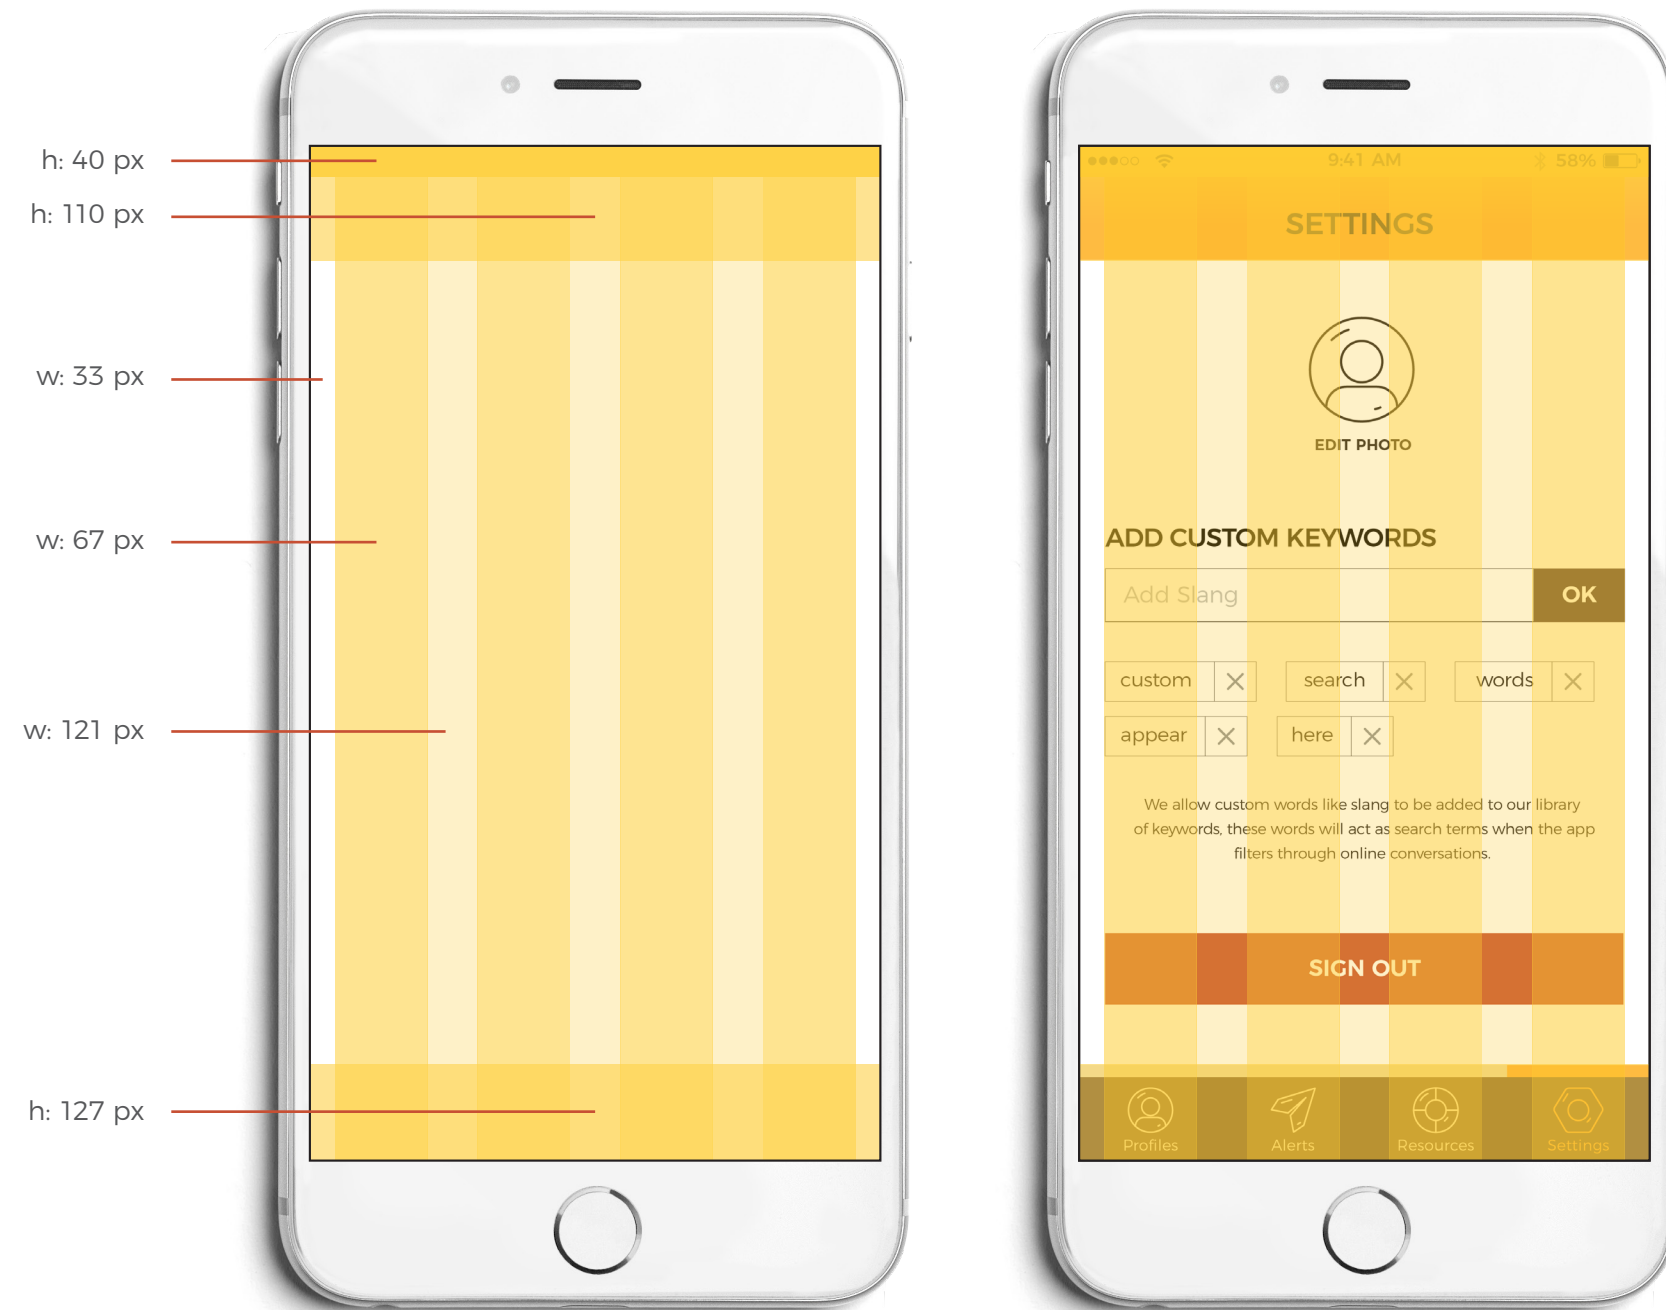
h: 40 px
h: 110 px
w: 33 px
w: 67 px
w: 121 px
h: 127 px

●●●○○ 9:41 AM 58%

SETTINGS

EDIT PHOTO

ADD CUSTOM KEYWORDS

Add Slang
OK

custom
search
words
appear
here

We allow custom words like slang to be added to our library of keywords, these words will act as search terms when the app filters through online conversations.

SIGN OUT

Profiles
Alerts
Resources
Settings